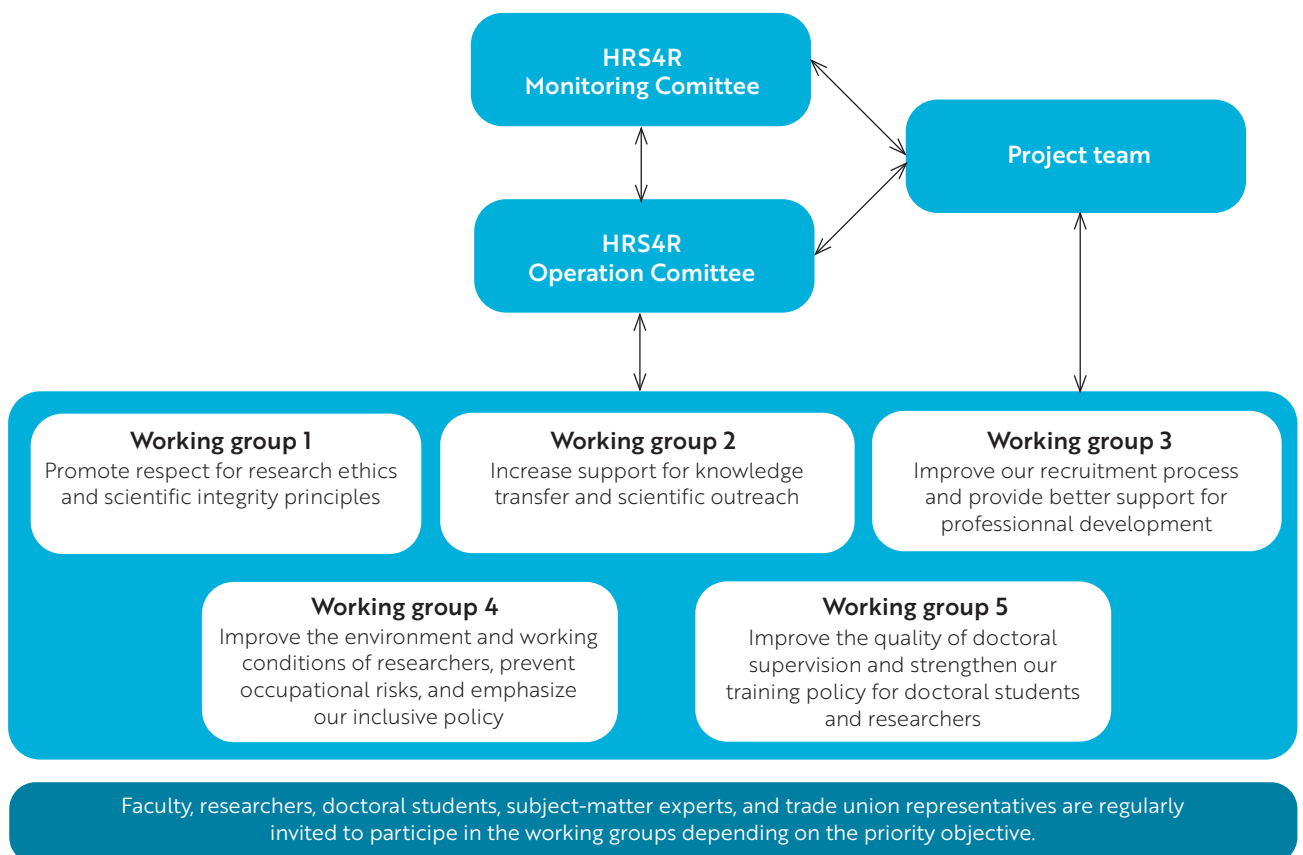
HRS4R
Monitoring Comittee

Project team

HRS4R
Operation Comittee

Working group 1
Promote respect for research ethics and scientific integrity principles

Working group 2
Increase support for knowledge transfer and scientific outreach

Working group 3
Improve our recruitment process and provide better support for professionnal development

Working group 4
Improve the environment and working conditions of researchers, prevent occupational risks, and emphasize our inclusive policy

Working group 5
Improve the quality of doctoral supervision and strengthen our training policy for doctoral students and researchers

Faculty, researchers, doctoral students, subject-matter experts, and trade union representatives are regularly invited to participe in the working groups depending on the priority objective.